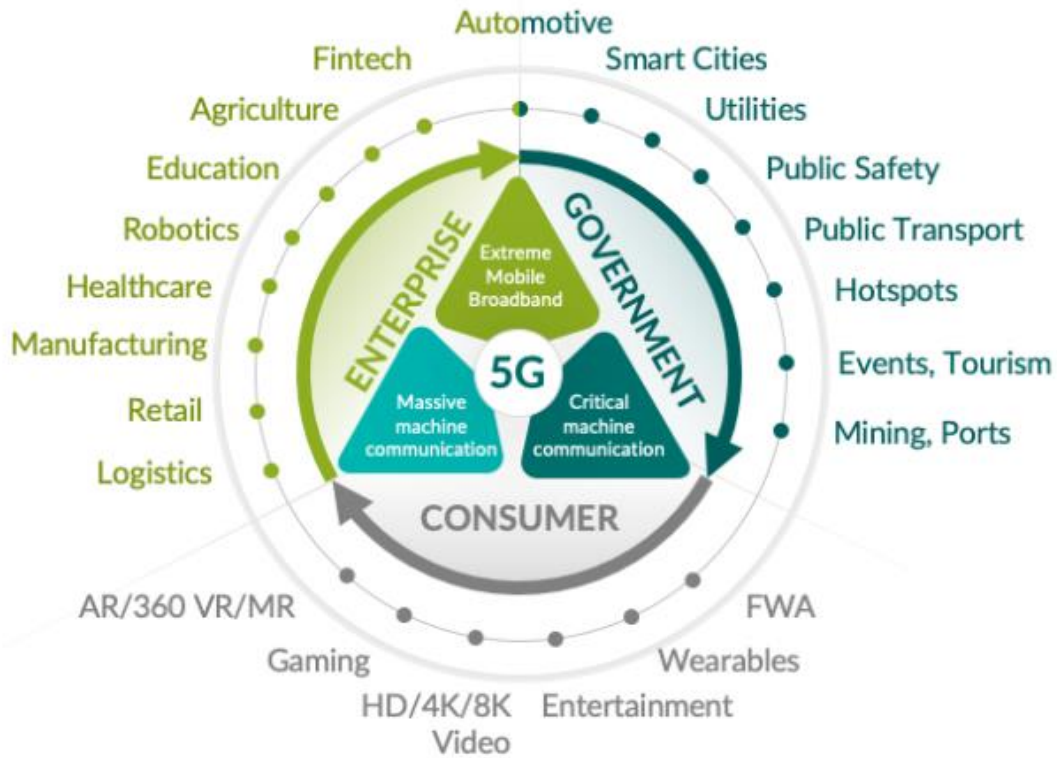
Automotive
Fintech
Agriculture
Education
Robotics
Healthcare
Manufacturing
Retail
Logistics

Smart Cities
Utilities
Public Safety
Public Transport
Hotspots
Events, Tourism
Mining, Ports

ENTERPRISE
GOVERNMENT
CONSUMER

Extreme Mobile Broadband
5G
Massive machine communication
Critical machine communication

AR/360 VR/MR
Gaming
HD/4K/8K Video
Entertainment
Wearables
FWA